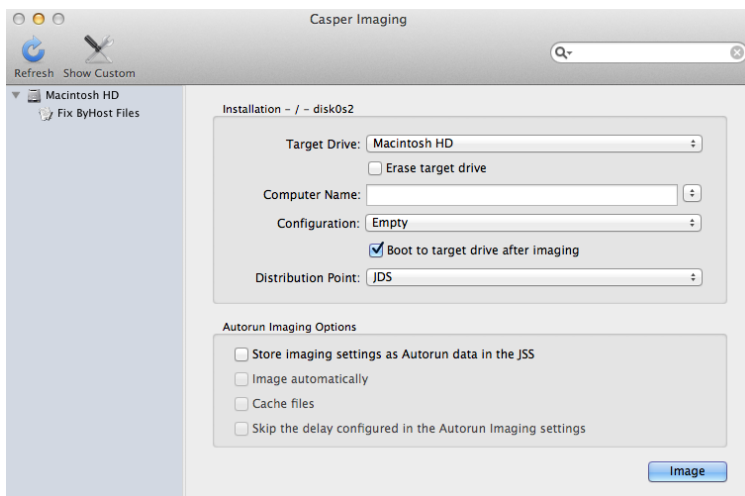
Casper Imaging

Refresh Show Custom

Macintosh HD
Fix ByHost Files

Installation - / - disk0s2

Target Drive: Macintosh HD

Erase target drive

Computer Name:

Configuration: Empty

Boot to target drive after imaging

Distribution Point: JDS

Autorun Imaging Options

Store imaging settings as Autorun data in the JSS

Image automatically

Cache files

Skip the delay configured in the Autorun Imaging settings

Image